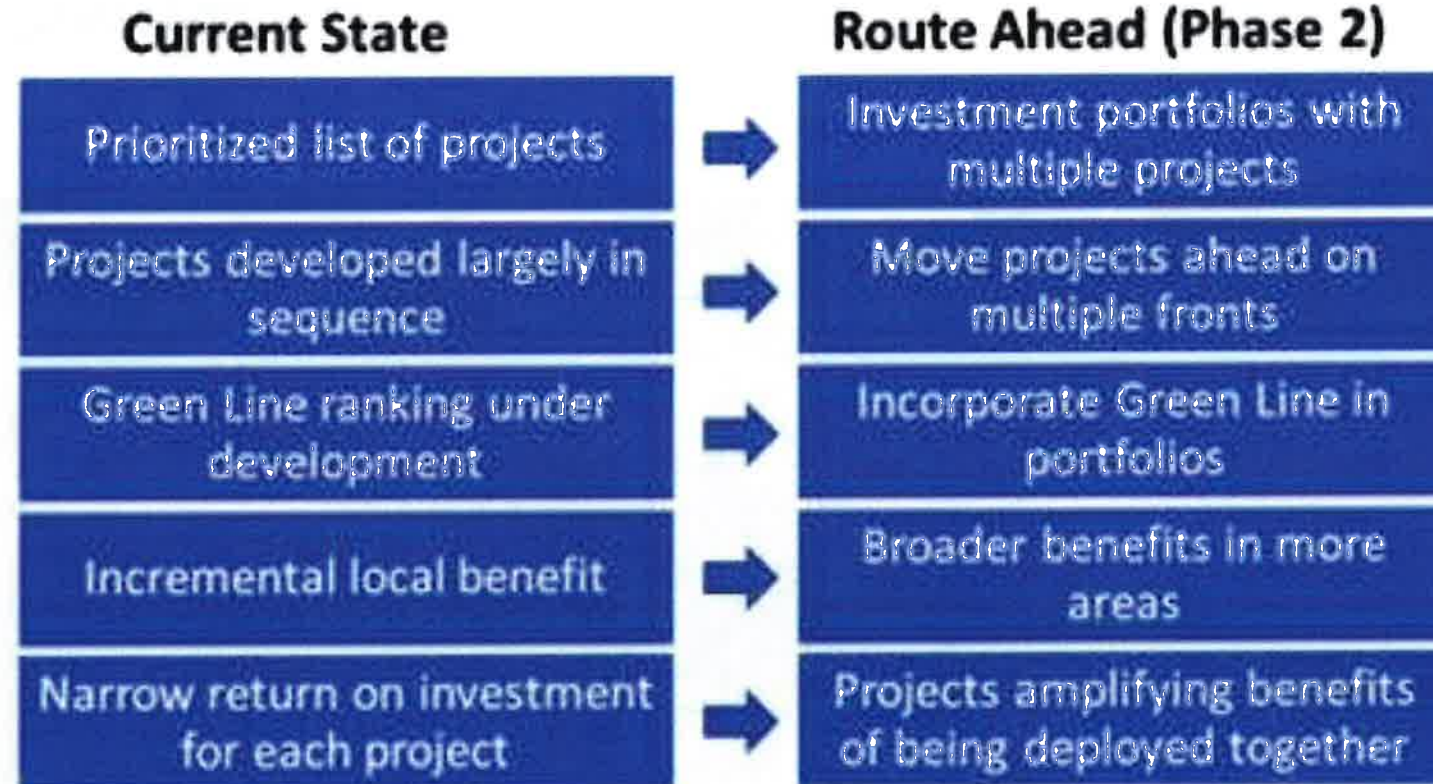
Current State

Prioritized list of projects

Projects developed largely in sequence

Green Line ranking under development

Incremental local benefit

Narrow return on investment for each project

Route Ahead (Phase 2)

Investment portfolios with multiple projects

Move projects ahead on multiple fronts

Incorporate Green Line in portfolios

Broader benefits in more areas

Projects amplifying benefits of being deployed together